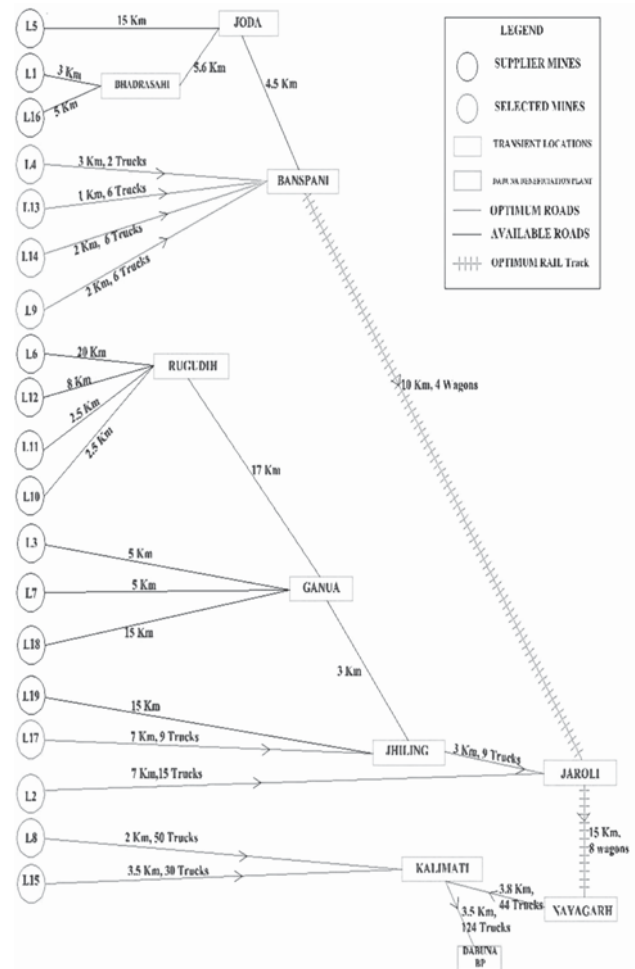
L5
15 Km
JODA
L1
3 Km
BHADRASAHI
5.6 Km
L16
5 Km
4.5 Km
LEGEND
SUPPLIER MINES
SELECTED MINES
TRANSIENT LOCATIONS
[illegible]
OPTIMUM ROADS
AVAILABLE ROADS
OPTIMUM RAIL Track
L4
3 Km, 2 Trucks
L13
1 Km, 6 Trucks
BANSPANI
L14
2 Km, 6 Trucks
L9
2 Km, 6 Trucks
L6
20 Km
RUGUDIH
L12
8 Km
10 Km, 4 Wagons
L11
2.5 Km
L10
2.5 Km
17 Km
L3
5 Km
L7
5 Km
GANUA
L18
15 Km
3 Km
L19
15 Km
L17
7 Km, 9 Trucks
JHILING
3 Km, 9 Trucks
JAROLI
L2
7 Km,15 Trucks
15 Km, 8 wagons
L8
2 Km, 50 Trucks
KALIMATI
L15
3.5 Km, 30 Trucks
3.8 Km, 44 Trucks
3.5 Km, 124 Trucks
NAYAGARH
DARUNA BP